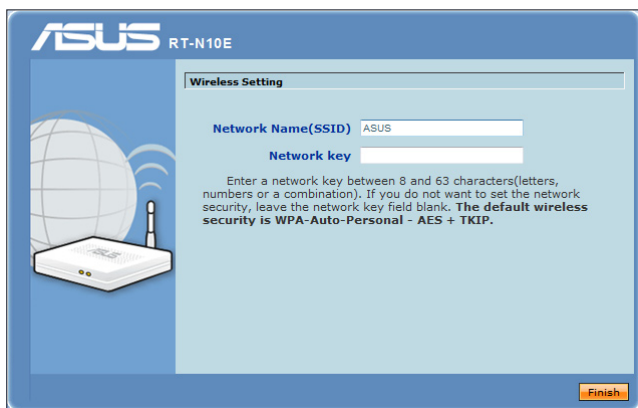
ASUS RT-N10E

Wireless Setting

Network Name(SSID) ASUS

Network key

Enter a network key between 8 and 63 characters(letters, numbers or a combination). If you do not want to set the network security, leave the network key field blank. **The default wireless security is WPA-Auto-Personal - AES + TKIP.**

Finish